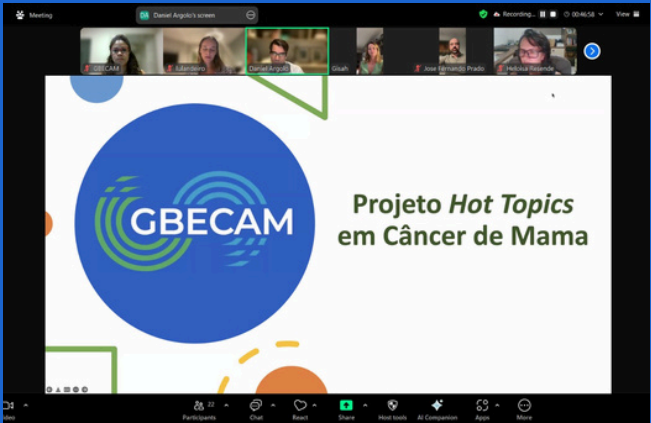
Meeting
DA Daniel Argolo's screen
Recording...
00:46:58
View

GBECAM
Julianloiro
Daniel Argolo
Gisah
Jose Fernando Prado
Heloisa Resende

GBECAM

Projeto *Hot Topics* em Câncer de Mama

ideo
Participants 22
Chat
React
Share
Host tools
AI Companion
Apps
More